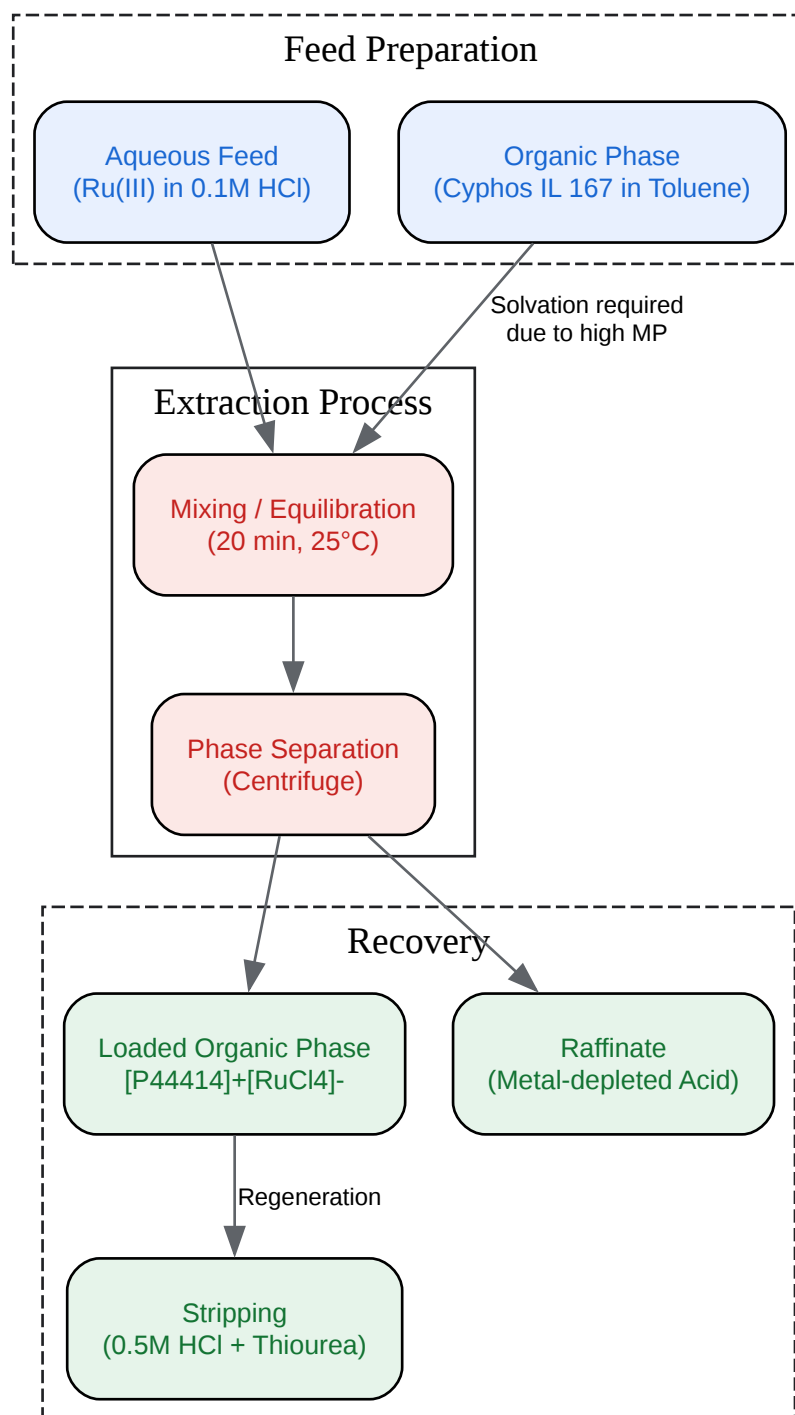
Feed Preparation

Aqueous Feed
(Ru(III) in 0.1M HCl)

Organic Phase
(Cyphos IL 167 in Toluene)

Solvation required due to high MP

Extraction Process

Mixing / Equilibration
(20 min, 25°C)

Phase Separation
(Centrifuge)

Recovery

Loaded Organic Phase
[P44414]+[RuCl4]-

Raffinate
(Metal-depleted Acid)

Regeneration

Stripping
(0.5M HCl + Thiourea)